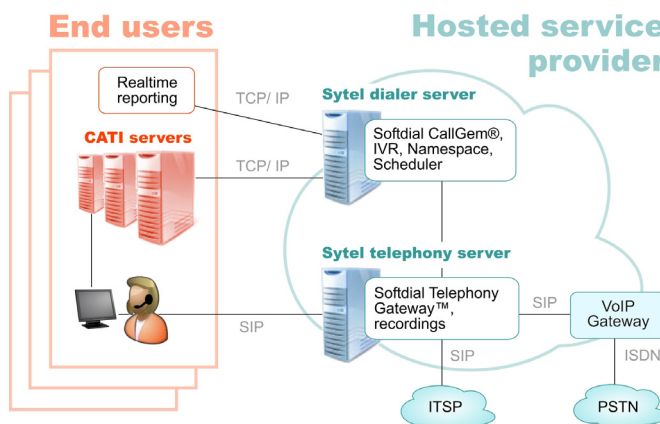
End users

Hosted service provider

Realtime reporting

TCP/ IP

Sytel dialer server

CATI servers

Softdial CallGem®, IVR, Namespace, Scheduler

TCP/ IP

Sytel telephony server

Softdial Telephony Gateway™, recordings

SIP

VoIP Gateway

SIP

SIP

ISDN

ITSP

PSTN